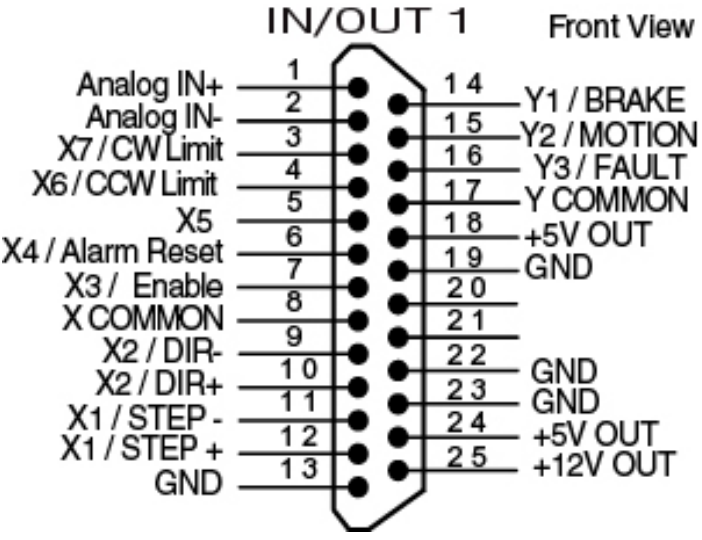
IN/OUT 1

Front View

Analog IN+ 1
Analog IN- 2
X7 / CW Limit 3
X6 / CCW Limit 4
X5 5
X4 / Alarm Reset 6
X3 / Enable 7
X COMMON 8
X2 / DIR- 9
X2 / DIR+ 10
X1 / STEP - 11
X1 / STEP + 12
GND 13

14 Y1 / BRAKE
15 Y2 / MOTION
16 Y3 / FAULT
17 Y COMMON
18 +5V OUT
19 GND
20
21
22 GND
23 GND
24 +5V OUT
25 +12V OUT